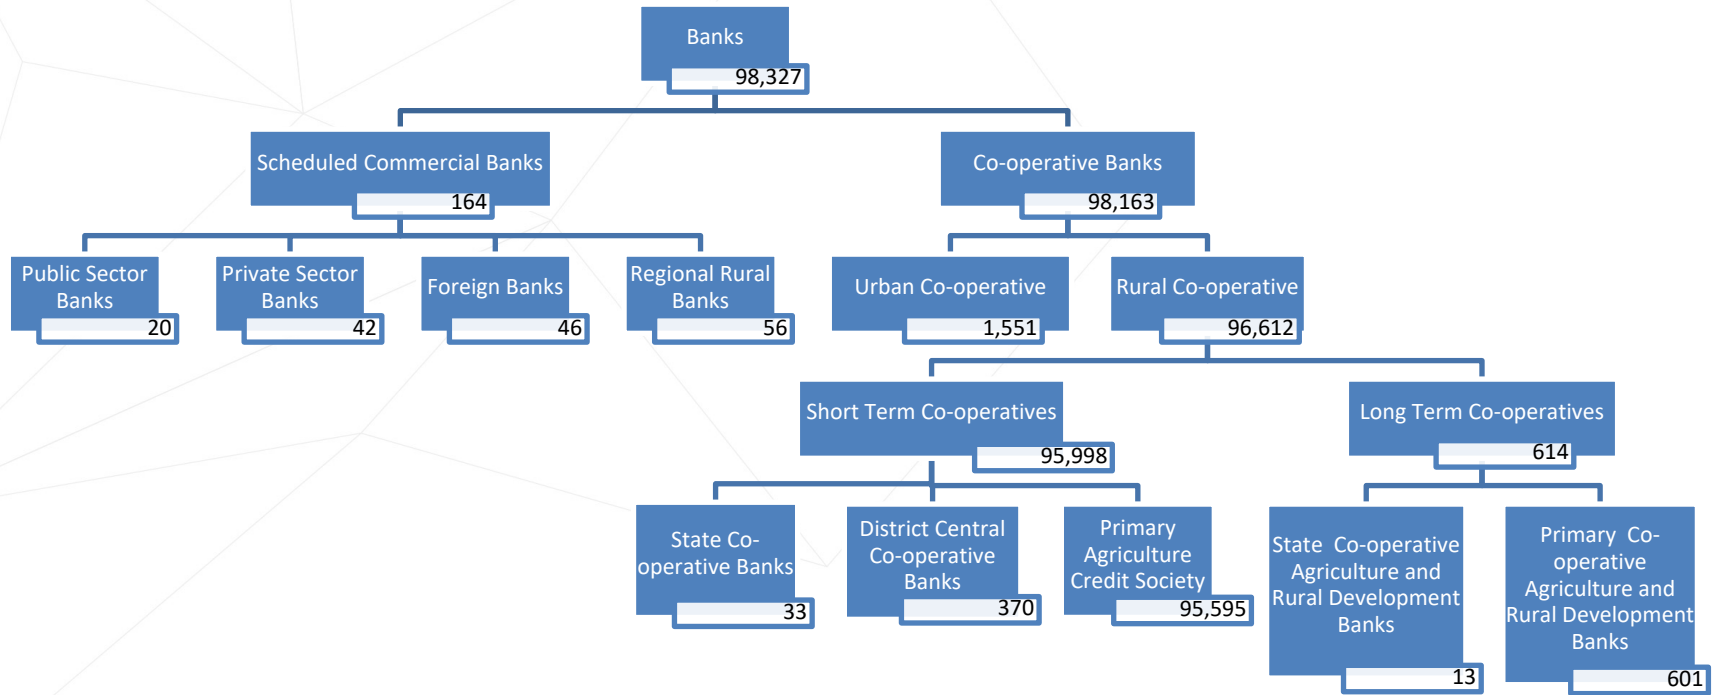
Banks
98,327

Scheduled Commercial Banks
164

Co-operative Banks
98,163

Public Sector Banks
20

Private Sector Banks
42

Foreign Banks
46

Regional Rural Banks
56

Urban Co-operative
1,551

Rural Co-operative
96,612

Short Term Co-operatives
95,998

Long Term Co-operatives
614

State Co-operative Banks
33

District Central Co-operative Banks
370

Primary Agriculture Credit Society
95,595

State Co-operative Agriculture and Rural Development Banks
13

Primary Co-operative Agriculture and Rural Development Banks
601